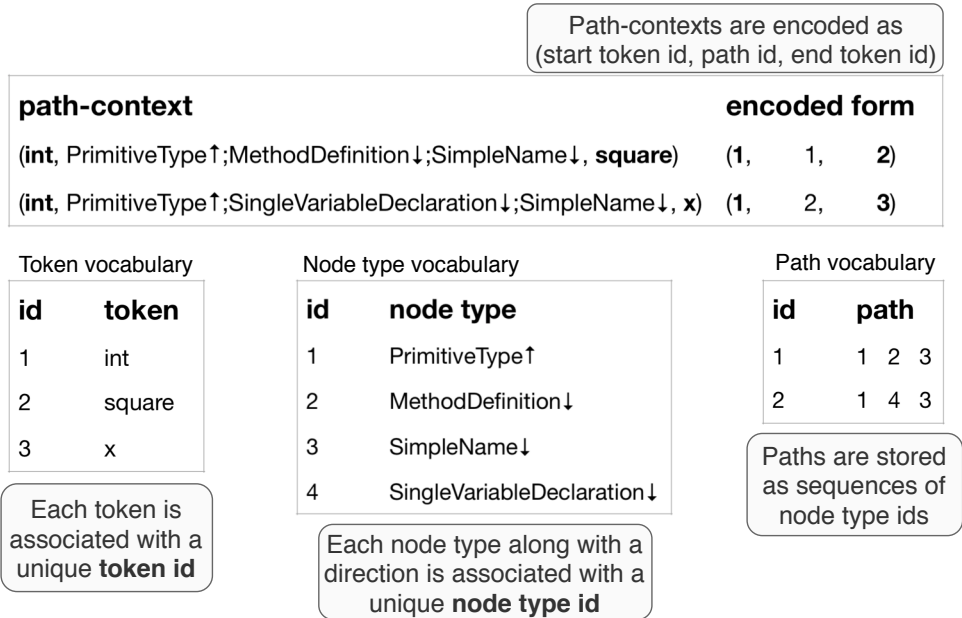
Path-contexts are encoded as (start token id, path id, end token id)

| path-context | encoded form |
|---|---|
| (**int**, PrimitiveType↑;MethodDefinition↓;SimpleName↓, **square**) | (**1**, 1, **2**) |
| (**int**, PrimitiveType↑;SingleVariableDeclaration↓;SimpleName↓, **x**) | (**1**, 2, **3**) |

Token vocabulary

| id | token |
|---|---|
| 1 | int |
| 2 | square |
| 3 | x |

Each token is associated with a unique **token id**

Node type vocabulary

| id | node type |
|---|---|
| 1 | PrimitiveType↑ |
| 2 | MethodDefinition↓ |
| 3 | SimpleName↓ |
| 4 | SingleVariableDeclaration↓ |

Each node type along with a direction is associated with a unique **node type id**

Path vocabulary

| id | path |
|---|---|
| 1 | 1 2 3 |
| 2 | 1 4 3 |

Paths are stored as sequences of node type ids